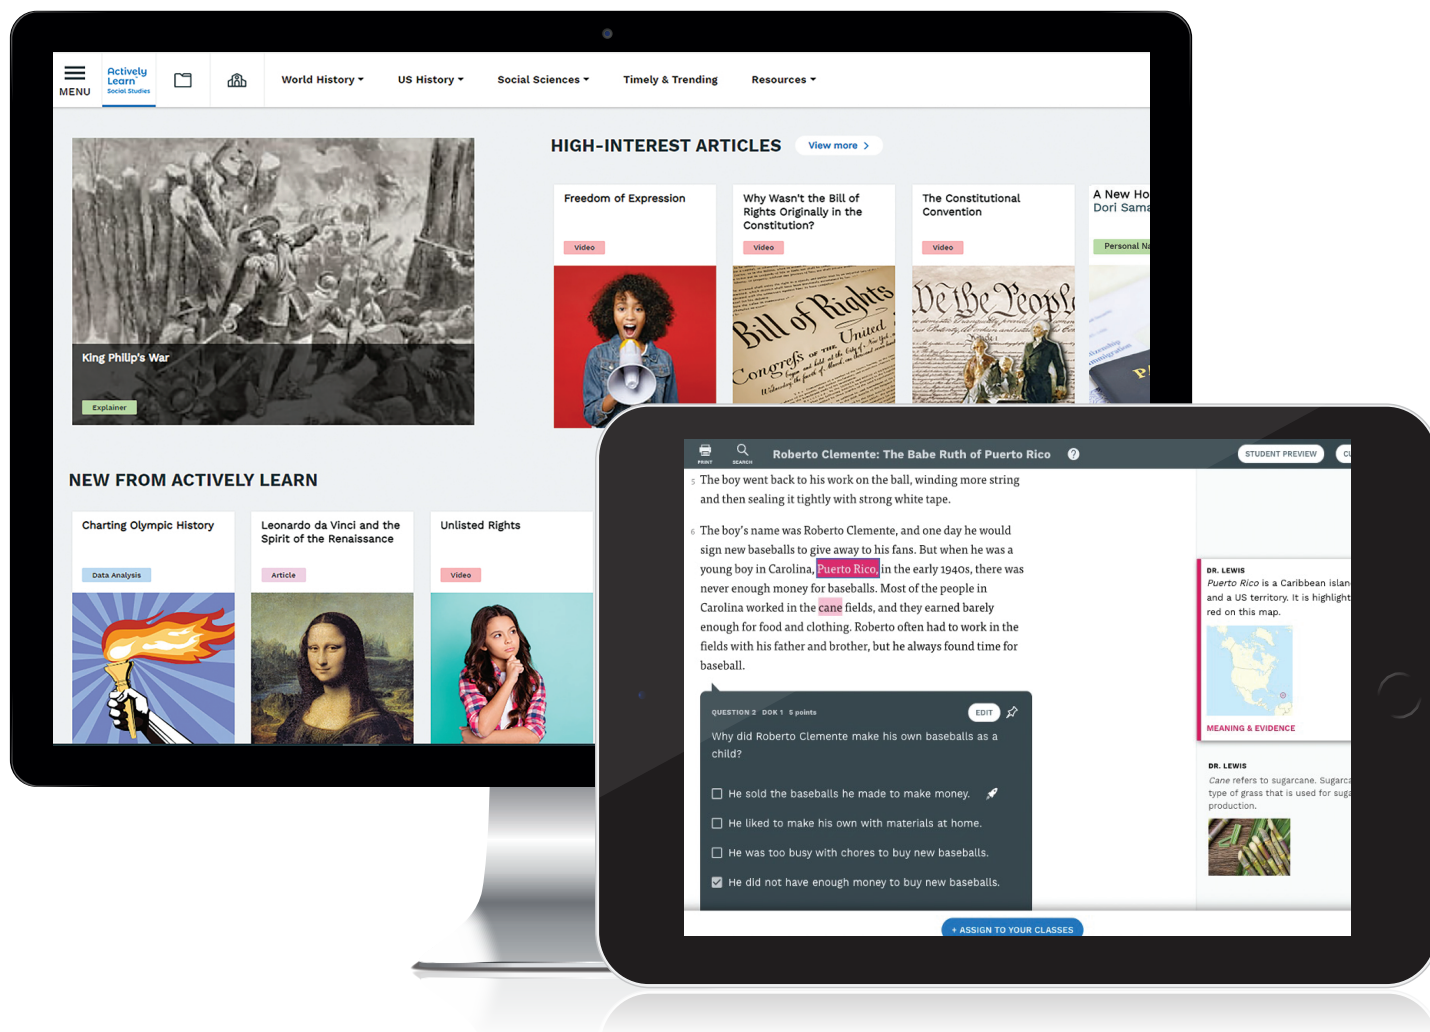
MENU

Actively Learn Social Studies

World History ▾ US History ▾ Social Sciences ▾ Timely & Trending Resources ▾

King Philip's War

Explainer

HIGH-INTEREST ARTICLES View more ›

Freedom of Expression

Video

Why Wasn't the Bill of Rights Originally in the Constitution?

Video

The Constitutional Convention

Video

A New Ho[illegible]
Dori Sama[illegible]

Personal Na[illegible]

NEW FROM ACTIVELY LEARN

Charting Olympic History

Data Analysis

Leonardo da Vinci and the Spirit of the Renaissance

Article

Unlisted Rights

Video

PRINT SEARCH Roberto Clemente: The Babe Ruth of Puerto Rico ? STUDENT PREVIEW CL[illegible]

5 The boy went back to his work on the ball, winding more string and then sealing it tightly with strong white tape.

6 The boy's name was Roberto Clemente, and one day he would sign new baseballs to give away to his fans. But when he was a young boy in Carolina, Puerto Rico, in the early 1940s, there was never enough money for baseballs. Most of the people in Carolina worked in the cane fields, and they earned barely enough for food and clothing. Roberto often had to work in the fields with his father and brother, but he always found time for baseball.

QUESTION 2 DOK 1 5 points EDIT

Why did Roberto Clemente make his own baseballs as a child?

He sold the baseballs he made to make money.

He liked to make his own with materials at home.

He was too busy with chores to buy new baseballs.

He did not have enough money to buy new baseballs.

+ ASSIGN TO YOUR CLASSES

DR. LEWIS
Puerto Rico is a Caribbean islan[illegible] and a US territory. It is highlight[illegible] red on this map.

MEANING & EVIDENCE

DR. LEWIS
Cane refers to sugarcane. Sugarca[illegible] type of grass that is used for sug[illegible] production.